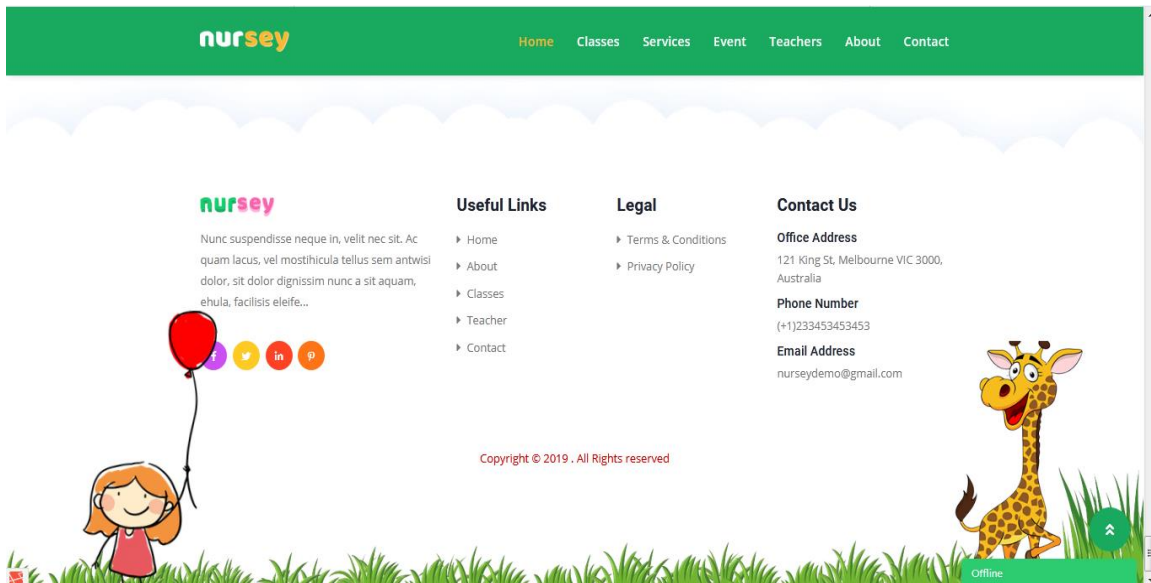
nursey

Home Classes Services Event Teachers About Contact

nursey

Nunc suspendisse neque in, velit nec sit. Ac quam lacus, vel mostihicula tellus sem antwisi dolor, sit dolor dignissim nunc a sit aquam, ehula, facilisis eleife...

f in p

Useful Links

Home
About
Classes
Teacher
Contact

Legal

Terms & Conditions
Privacy Policy

Contact Us

Office Address
121 King St, Melbourne VIC 3000, Australia

Phone Number
(+1)233453453453

Email Address
nurseydemo@gmail.com

Copyright © 2019 . All Rights reserved

Offline